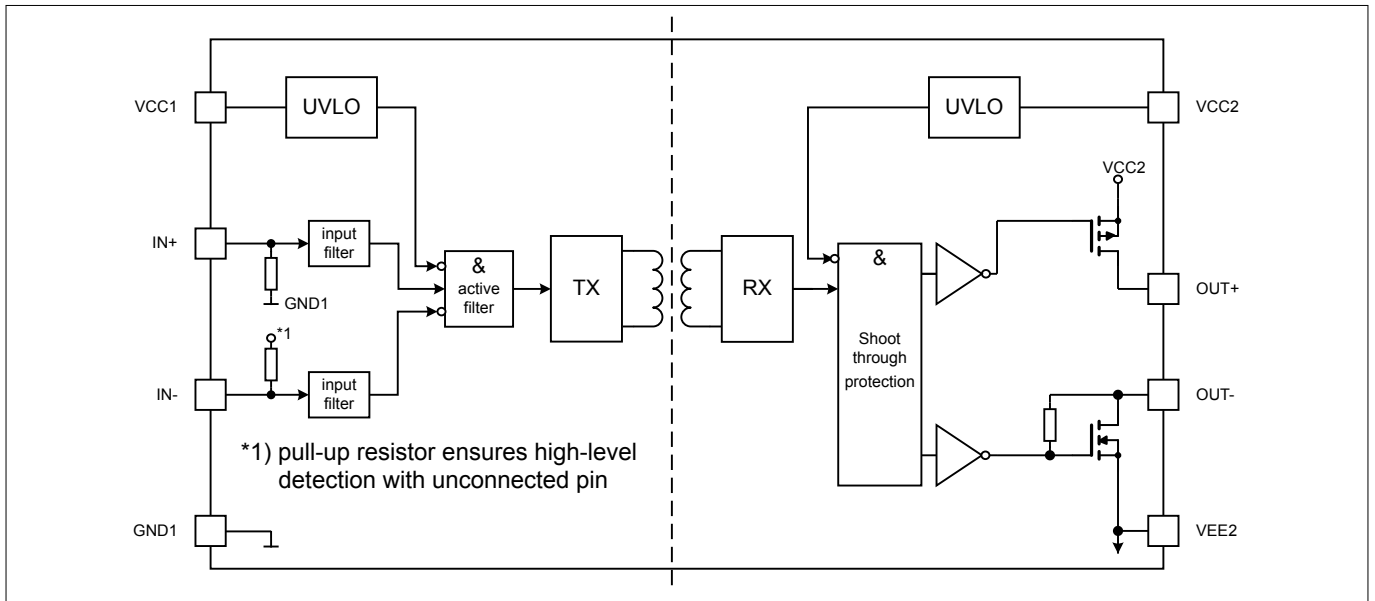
VCC1

UVLO

IN+

input filter

GND1

&
active filter

TX

*1

IN-

input filter

*1) pull-up resistor ensures high-level detection with unconnected pin

GND1

RX

UVLO

VCC2

VCC2

&

Shoot through protection

OUT+

OUT-

VEE2